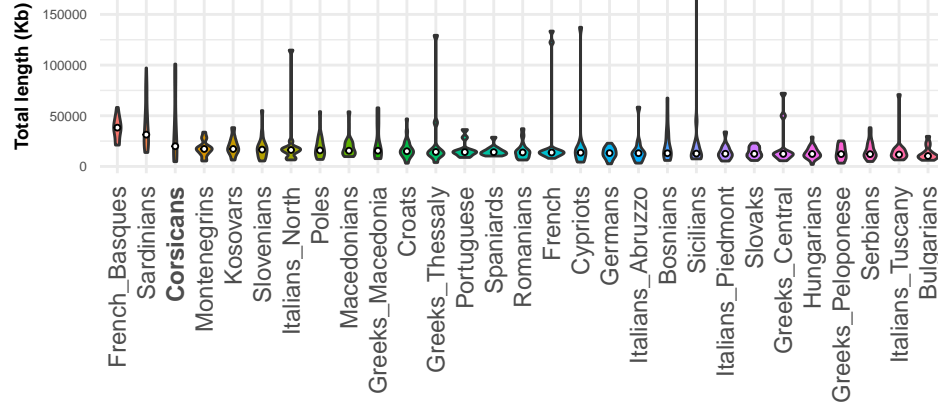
Total length (Kb)

150000
100000
50000
0

French_Basques
Sardinians
**Corsicans**
Montenegrins
Kosovars
Slovenians
Italians_North
Poles
Macedonians
Greeks_Macedonia
Croats
Greeks_Thessaly
Portuguese
Spaniards
Romanians
French
Cypriots
Germans
Italians_Abruzzo
Bosnians
Sicilians
Italians_Piedmont
Slovaks
Greeks_Central
Hungarians
Greeks_Peloponese
Serbians
Italians_Tuscany
Bulgarians